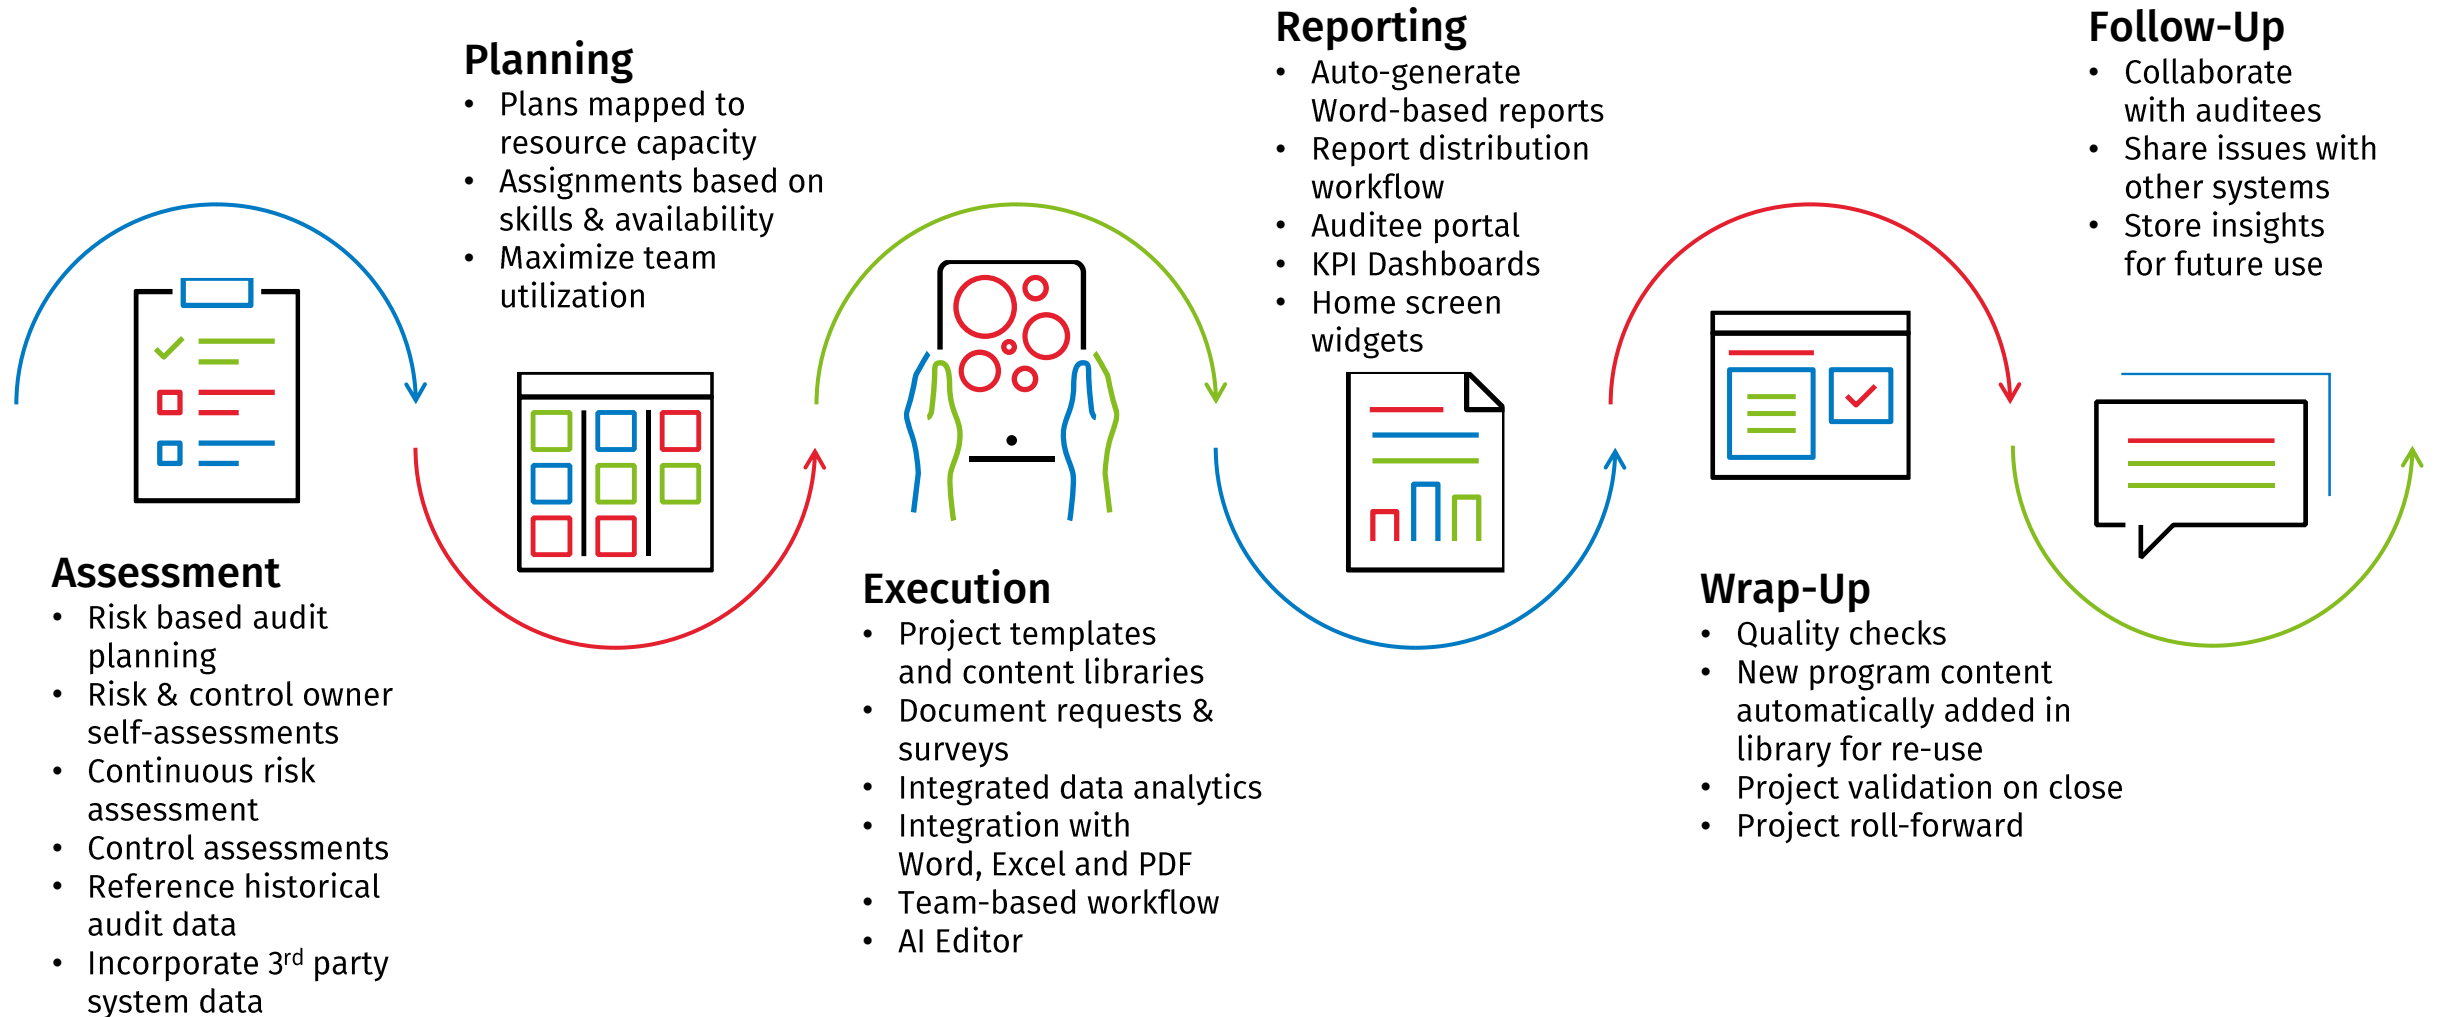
Assessment
- Risk based audit planning
- Risk & control owner self-assessments
- Continuous risk assessment
- Control assessments
- Reference historical audit data
- Incorporate 3$^{rd}$ party system data

Planning
- Plans mapped to resource capacity
- Assignments based on skills & availability
- Maximize team utilization

Execution
- Project templates and content libraries
- Document requests & surveys
- Integrated data analytics
- Integration with Word, Excel and PDF
- Team-based workflow
- AI Editor

Reporting
- Auto-generate Word-based reports
- Report distribution workflow
- Auditee portal
- KPI Dashboards
- Home screen widgets

Wrap-Up
- Quality checks
- New program content automatically added in library for re-use
- Project validation on close
- Project roll-forward

Follow-Up
- Collaborate with auditees
- Share issues with other systems
- Store insights for future use